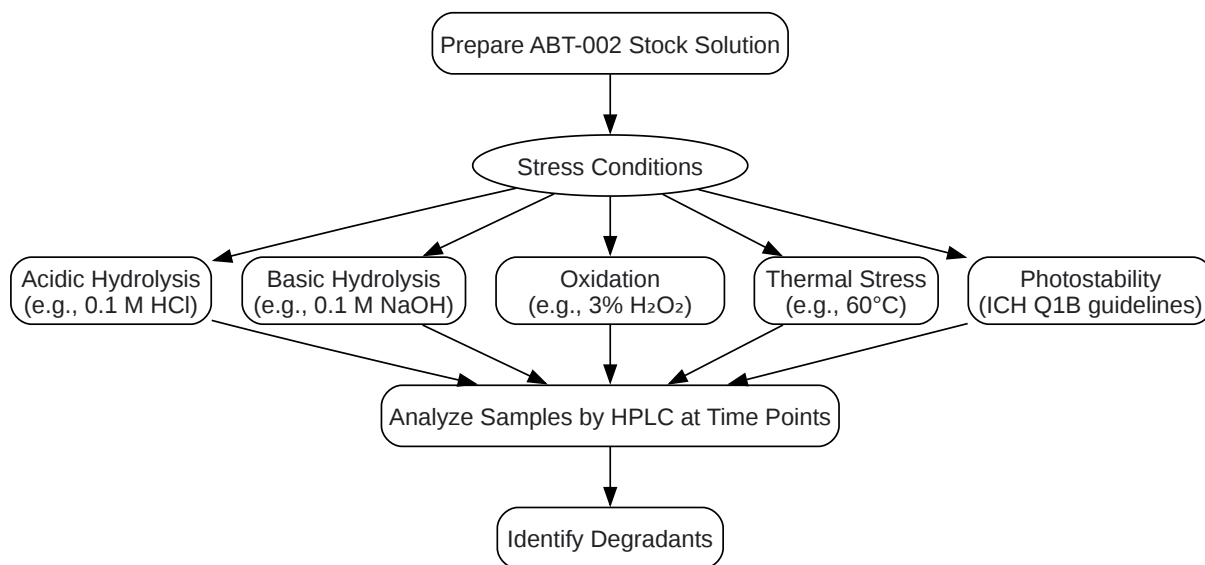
Prepare ABT-002 Stock Solution

Stress Conditions

Acidic Hydrolysis (e.g., 0.1 M HCl)

Basic Hydrolysis (e.g., 0.1 M NaOH)

Oxidation (e.g., 3% $H_2O_2$)

Thermal Stress (e.g., 60°C)

Photostability (ICH Q1B guidelines)

Analyze Samples by HPLC at Time Points

Identify Degradants